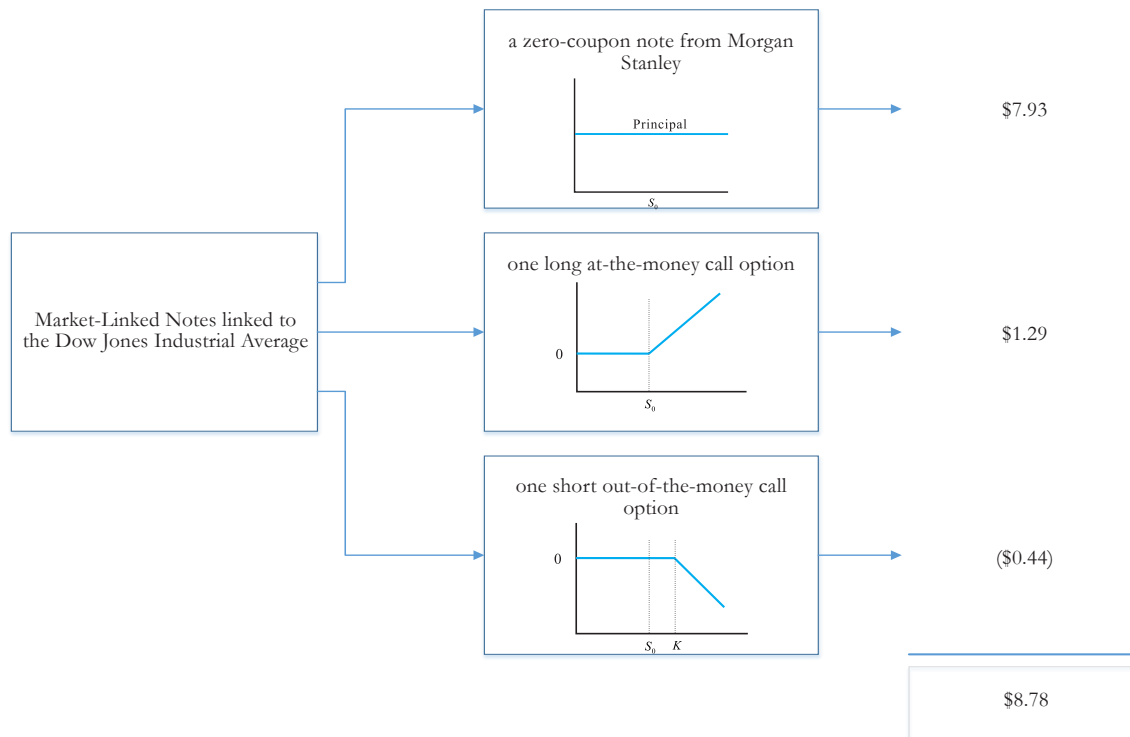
Market-Linked Notes linked to the Dow Jones Industrial Average

a zero-coupon note from Morgan Stanley

Principal

$S_0$

$7.93

one long at-the-money call option

0

$S_0$

$1.29

one short out-of-the-money call option

0

$S_0$ $K$

($0.44)

$8.78